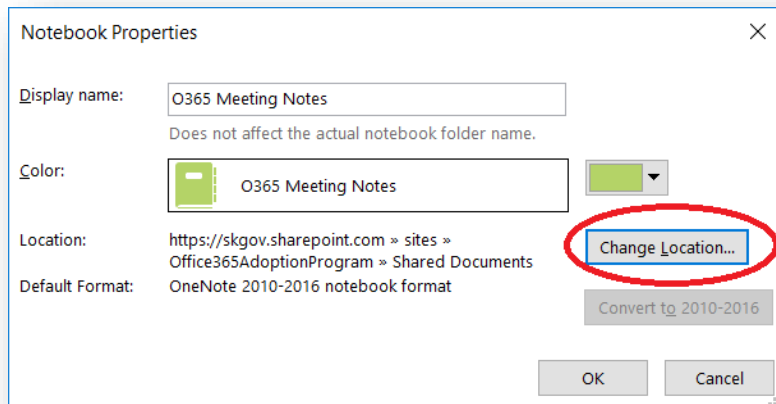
Notebook Properties

Display name: O365 Meeting Notes

Does not affect the actual notebook folder name.

Color: O365 Meeting Notes

Location: https://skgov.sharepoint.com » sites » Office365AdoptionProgram » Shared Documents

Change Location...

Default Format: OneNote 2010-2016 notebook format

Convert to 2010-2016

OK

Cancel